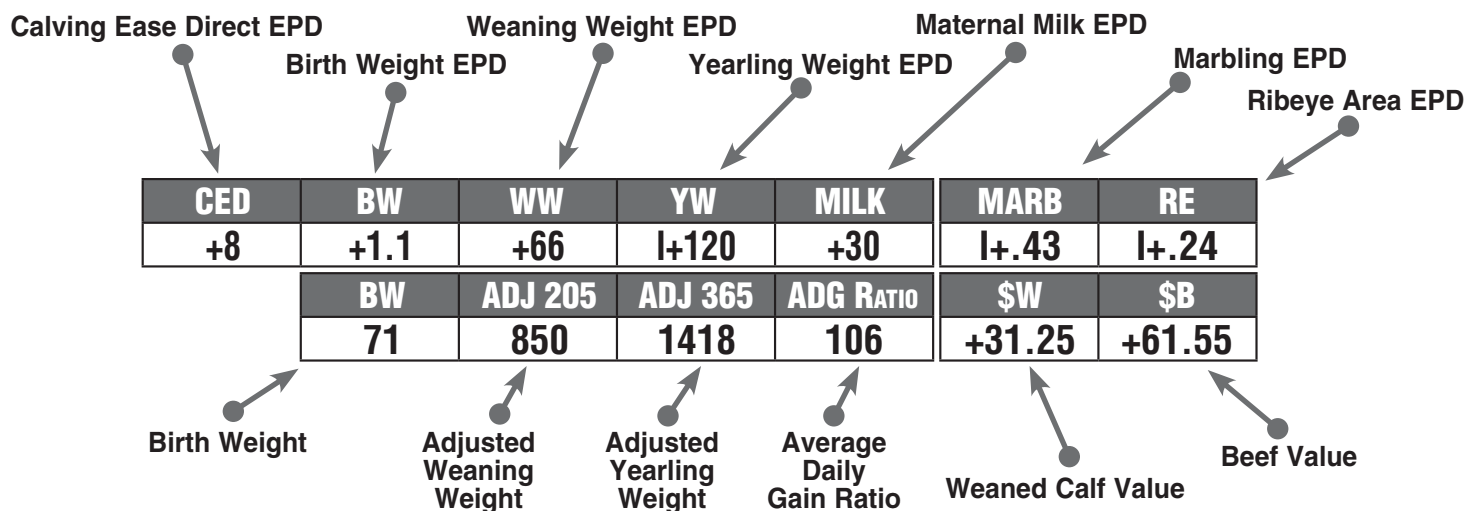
Calving Ease Direct EPD

Birth Weight EPD

Weaning Weight EPD

Yearling Weight EPD

Maternal Milk EPD

Marbling EPD

Ribeye Area EPD

| CED | BW | WW | YW | MILK | MARB | RE |
|---|---|---|---|---|---|---|
| +8 | +1.1 | +66 | I+120 | +30 | I+.43 | I+.24 |

| BW | ADJ 205 | ADJ 365 | ADG RATIO | $W | $B |
|---|---|---|---|---|---|
| 71 | 850 | 1418 | 106 | +31.25 | +61.55 |

Birth Weight

Adjusted Weaning Weight

Adjusted Yearling Weight

Average Daily Gain Ratio

Weaned Calf Value

Beef Value